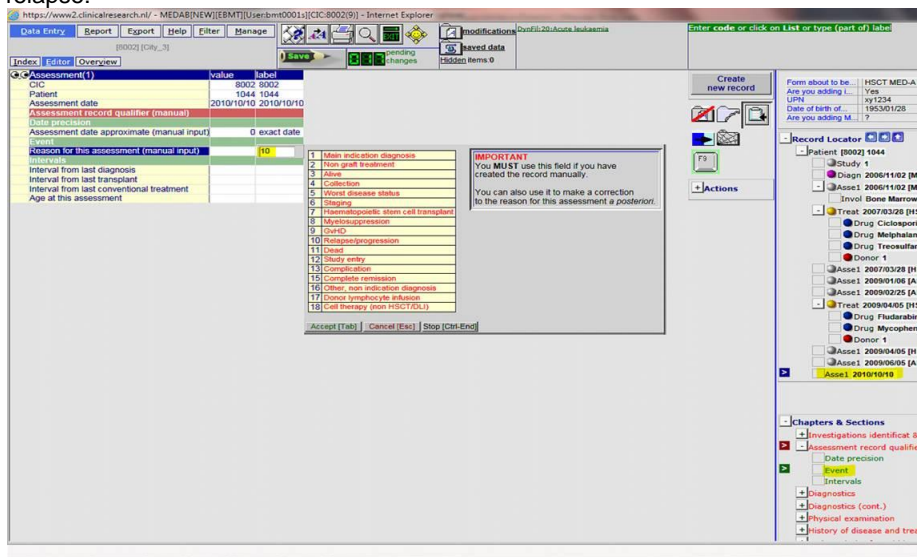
relapse.

https://www2.clinicalresearch.nl/ - MEDAB[NEW][EBMT][User:bmt0001s][CIC:8002(9)] - Internet Explorer

Data Entry Report Export Help Filter Manage
[8002] [City_3]
Index Editor Overview

Save pending changes
modifications DynFil:20:Acute leukaemia
saved data
Hidden items:0

Enter code or click on List or type (part of) label

| Assessment(1) | value | label |
|---|---|---|
| CIC | 8002 | 8002 |
| Patient | 1044 | 1044 |
| Assessment date | 2010/10/10 | 2010/10/10 |
| Assessment record qualifier (manual) | | |
| Date precision | | |
| Assessment date approximate (manual input) | 0 | exact date |
| Event | | |
| Reason for this assessment (manual input) | 10 | |
| Intervals | | |
| Interval from last diagnosis | | |
| Interval from last transplant | | |
| Interval from last conventional treatment | | |
| Age at this assessment | | |

| | |
|---|---|
| 1 | Main indication diagnosis |
| 2 | Non graft treatment |
| 3 | Alive |
| 4 | Collection |
| 5 | Worst disease status |
| 6 | Staging |
| 7 | Haematopoietic stem cell transplant |
| 8 | Myelosuppression |
| 9 | GvHD |
| 10 | Relapse/progression |
| 11 | Dead |
| 12 | Study entry |
| 13 | Complication |
| 15 | Complete remission |
| 16 | Other, non indication diagnosis |
| 17 | Donor lymphocyte infusion |
| 18 | Cell therapy (non HSCT/DLI) |

IMPORTANT
You MUST use this field if you have created the record manually.

You can also use it to make a correction to the reason for this assessment a posteriori.

Accept [Tab] Cancel [Esc] Stop [Ctrl-End]

Create new record
F9
+ Actions

| | |
|---|---|
| Form about to be... | HSCT MED-A |
| Are you adding i... | Yes |
| UPN | xy1234 |
| Date of birth of... | 1953/01/28 |
| Are you adding M... | ? |

Record Locator
Patient [8002] 1044
Study 1
Diagn 2006/11/02 [M
Asse1 2006/11/02 [M
Invol Bone Marrow
Treat 2007/03/28 [H
Drug Ciclospori
Drug Melphalan
Drug Treosulfar
Donor 1
Asse1 2007/03/28 [H
Asse1 2009/01/06 [A
Asse1 2009/02/25 [A
Treat 2009/04/05 [H
Drug Fludarabir
Drug Mycophen
Donor 1
Asse1 2009/04/05 [H
Asse1 2009/06/05 [A
Asse1 2010/10/10

Chapters & Sections
Investigations identificat
Assessment record qualifie
Date precision
Event
Intervals
Diagnostics
Diagnostics (cont.)
Physical examination
History of disease and trea